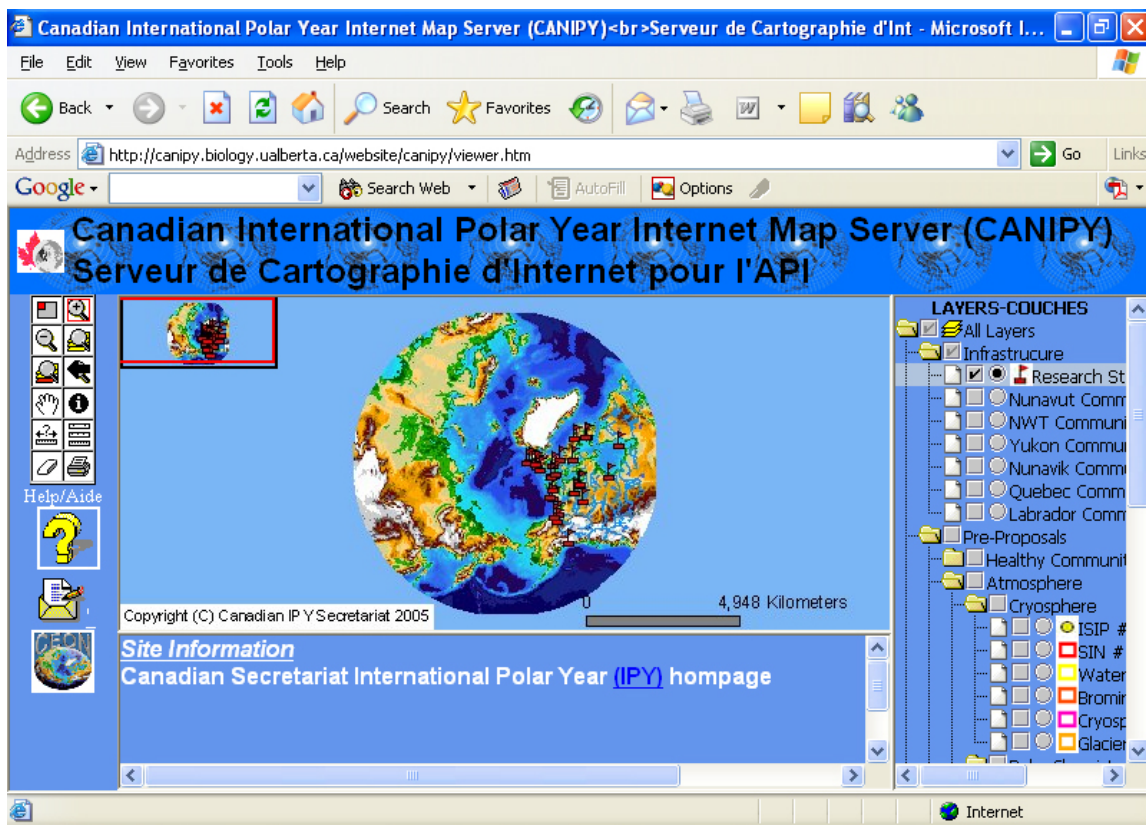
Canadian International Polar Year Internet Map Server (CANIPY)<br>Serveur de Cartographie d'Int - Microsoft I...

File Edit View Favorites Tools Help

Back Search Favorites

Address http://canipy.biology.ualberta.ca/website/canipy/viewer.htm Go Links

Google Search Web AutoFill Options

Canadian International Polar Year Internet Map Server (CANIPY)
Serveur de Cartographie d'Internet pour l'API

Help/Aide

Copyright (C) Canadian IPY Secretariat 2005

0 4,948 Kilometers

Site Information
Canadian Secretariat International Polar Year (IPY) hompage

LAYERS-COUCHES
All Layers
Infrastrucure
Research St
Nunavut Comm
NWT Communi
Yukon Commu
Nunavik Comm
Quebec Comm
Labrador Comm
Pre-Proposals
Healthy Communit
Atmosphere
Cryosphere
ISIP #
SIN #
Water
Bromir
Cryosp
Glacier

Internet